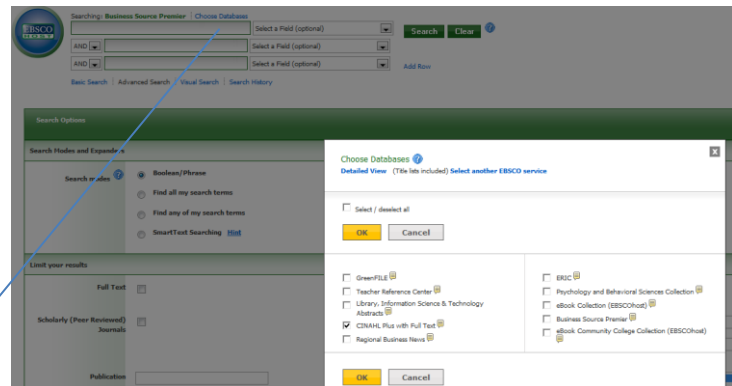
EBSCO HOST

Searching: Business Source Premier | Choose Databases

Select a Field (optional)

Search Clear

AND

Select a Field (optional)

AND

Select a Field (optional)

Add Row

Basic Search | Advanced Search | Visual Search | Search History

Search Options

Search Modes and Expanders

Search modes

Boolean/Phrase

Find all my search terms

Find any of my search terms

SmartText Searching Hint

Limit your results

Full Text

Scholarly (Peer Reviewed) Journals

Publication

Choose Databases

Detailed View (Title lists included) Select another EBSCO service

Select / deselect all

OK Cancel

GreenFILE

Teacher Reference Center

Library, Information Science & Technology Abstracts

CINAHL Plus with Full Text

Regional Business News

ERIC

Psychology and Behavioral Sciences Collection

eBook Collection (EBSCOhost)

Business Source Premier

eBook Community College Collection (EBSCOhost)

OK Cancel